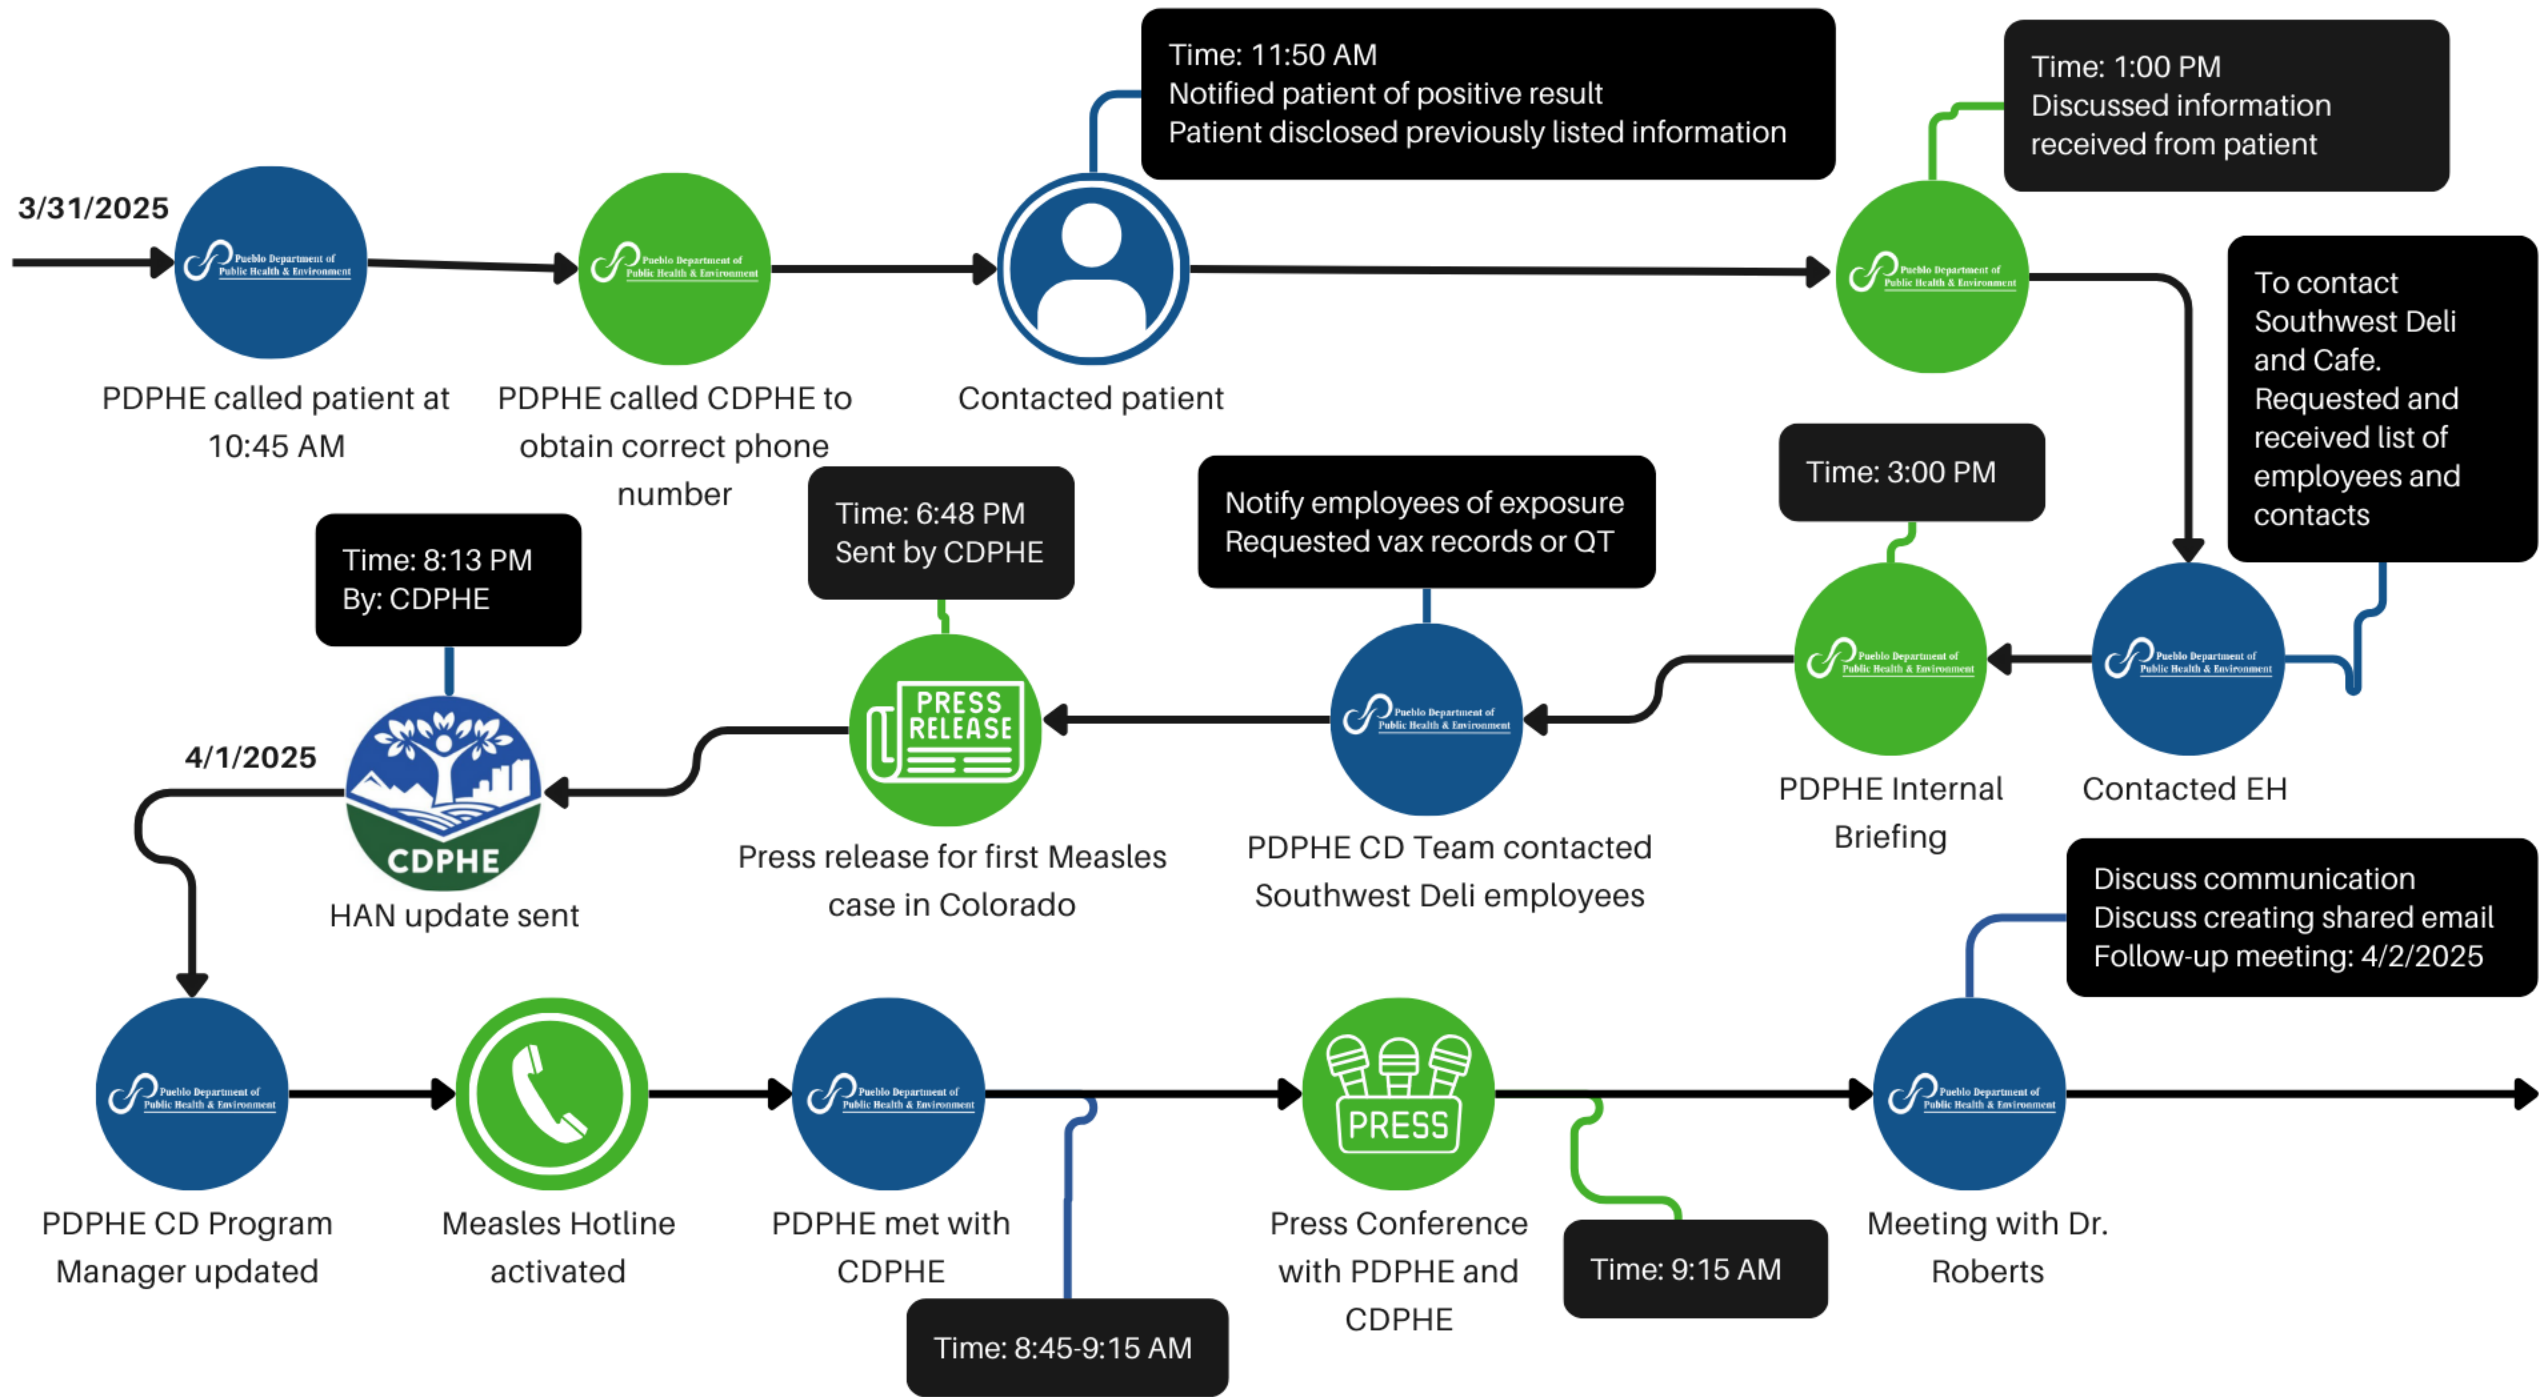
Time: 11:50 AM
Notified patient of positive result
Patient disclosed previously listed information

Time: 1:00 PM
Discussed information received from patient

3/31/2025

Pueblo Department of Public Health & Environment

PDPHE called patient at 10:45 AM

Pueblo Department of Public Health & Environment

PDPHE called CDPHE to obtain correct phone number

Contacted patient

Pueblo Department of Public Health & Environment

To contact Southwest Deli and Cafe. Requested and received list of employees and contacts

Time: 3:00 PM

Notify employees of exposure
Requested vax records or QT

Time: 6:48 PM
Sent by CDPHE

Time: 8:13 PM
By: CDPHE

Pueblo Department of Public Health & Environment

Contacted EH

Pueblo Department of Public Health & Environment

PDPHE Internal Briefing

Pueblo Department of Public Health & Environment

PDPHE CD Team contacted Southwest Deli employees

PRESS RELEASE

Press release for first Measles case in Colorado

4/1/2025

CDPHE

HAN update sent

Discuss communication
Discuss creating shared email
Follow-up meeting: 4/2/2025

Pueblo Department of Public Health & Environment

PDPHE CD Program Manager updated

Measles Hotline activated

Pueblo Department of Public Health & Environment

PDPHE met with CDPHE

Time: 8:45-9:15 AM

PRESS

Press Conference with PDPHE and CDPHE

Time: 9:15 AM

Pueblo Department of Public Health & Environment

Meeting with Dr. Roberts